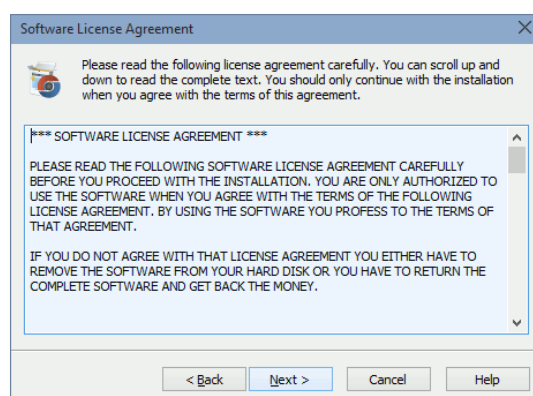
Software License Agreement

Please read the following license agreement carefully. You can scroll up and down to read the complete text. You should only continue with the installation when you agree with the terms of this agreement.

*** SOFTWARE LICENSE AGREEMENT ***

PLEASE READ THE FOLLOWING SOFTWARE LICENSE AGREEMENT CAREFULLY BEFORE YOU PROCEED WITH THE INSTALLATION. YOU ARE ONLY AUTHORIZED TO USE THE SOFTWARE WHEN YOU AGREE WITH THE TERMS OF THE FOLLOWING LICENSE AGREEMENT. BY USING THE SOFTWARE YOU PROFESS TO THE TERMS OF THAT AGREEMENT.

IF YOU DO NOT AGREE WITH THAT LICENSE AGREEMENT YOU EITHER HAVE TO REMOVE THE SOFTWARE FROM YOUR HARD DISK OR YOU HAVE TO RETURN THE COMPLETE SOFTWARE AND GET BACK THE MONEY.

< Back | Next > | Cancel | Help